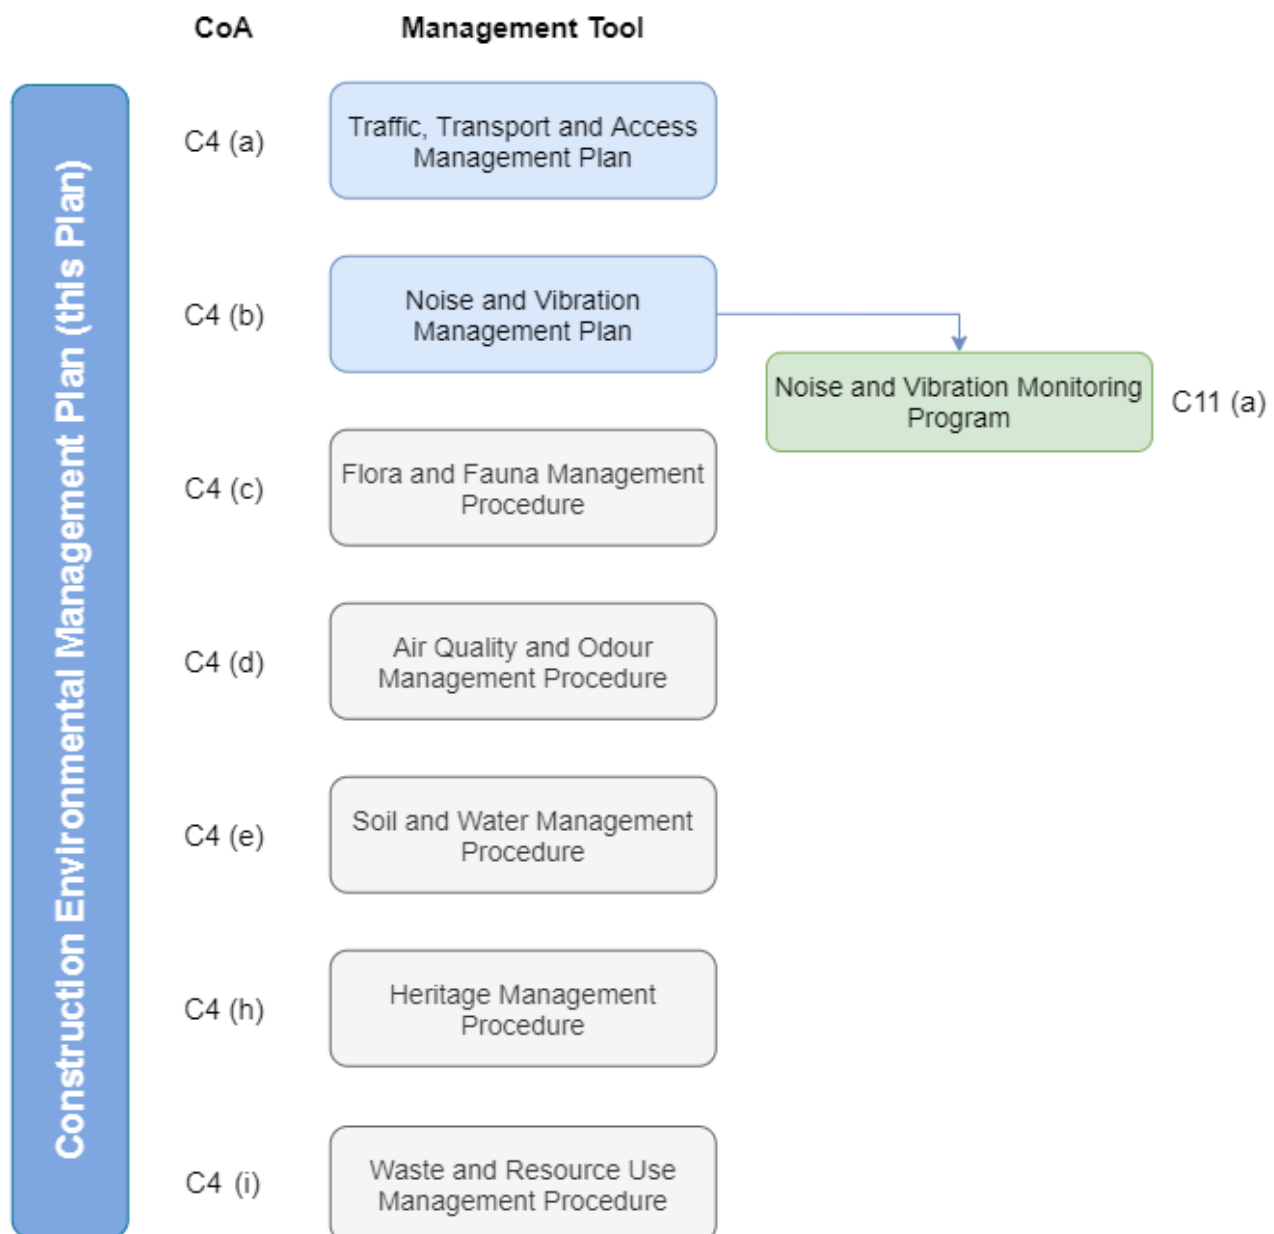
Construction Environmental Management Plan (this Plan)

| CoA | Management Tool |
|---|---|
| C4 (a) | Traffic, Transport and Access Management Plan |
| C4 (b) | Noise and Vibration Management Plan |
| C4 (c) | Flora and Fauna Management Procedure |
| C4 (d) | Air Quality and Odour Management Procedure |
| C4 (e) | Soil and Water Management Procedure |
| C4 (h) | Heritage Management Procedure |
| C4 (i) | Waste and Resource Use Management Procedure |

Noise and Vibration Monitoring Program C11 (a)